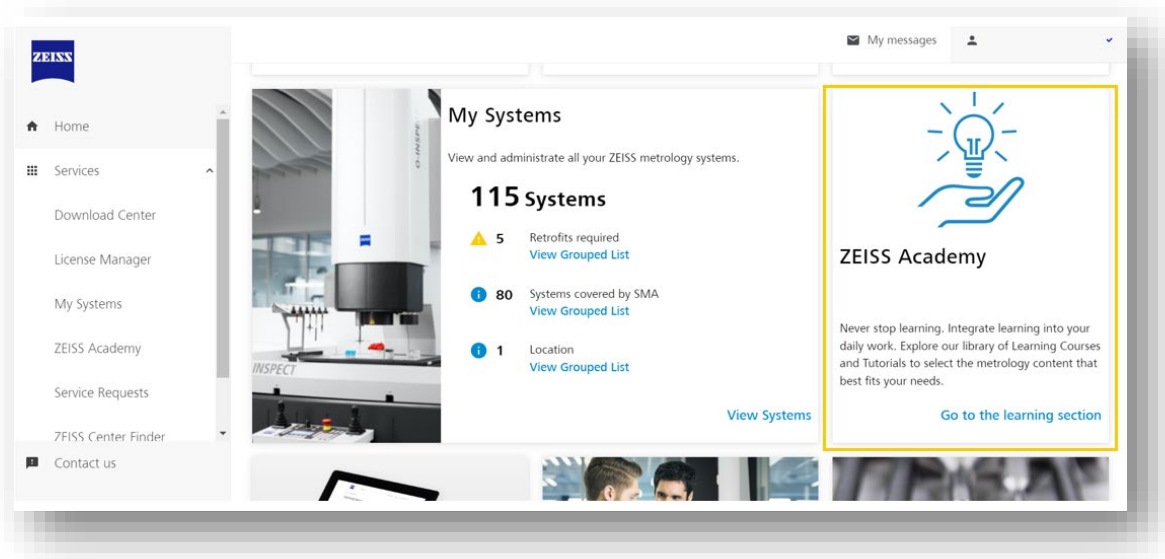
ZEISS

My messages

Home

Services

Download Center

License Manager

My Systems

ZEISS Academy

Service Requests

ZEISS Center Finder

Contact us

INSPECT

My Systems

View and administrate all your ZEISS metrology systems.

115 Systems

5 Retrofits required
View Grouped List

80 Systems covered by SMA
View Grouped List

1 Location
View Grouped List

View Systems

ZEISS Academy

Never stop learning. Integrate learning into your daily work. Explore our library of Learning Courses and Tutorials to select the metrology content that best fits your needs.

Go to the learning section